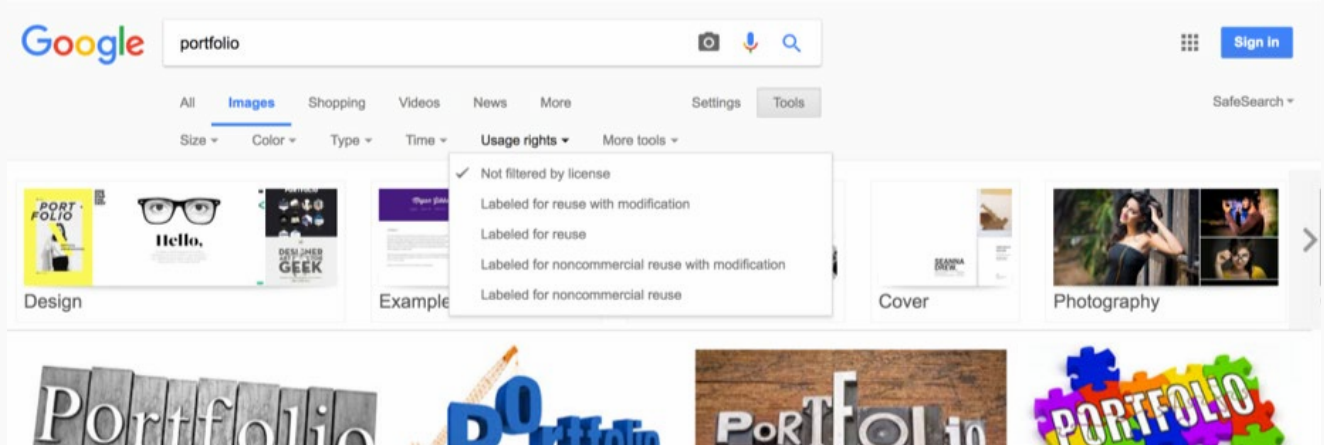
Google

portfolio

Sign in

All Images Shopping Videos News More Settings Tools SafeSearch

Size Color Type Time Usage rights More tools

✓ Not filtered by license
Labeled for reuse with modification
Labeled for reuse
Labeled for noncommercial reuse with modification
Labeled for noncommercial reuse

PORT FOLIO

Hello,

DESIGNER GEEK

Design

Example

Cover

Photography

Portfolio

Portfolio

PORTFOLIO

PORTFOLIO